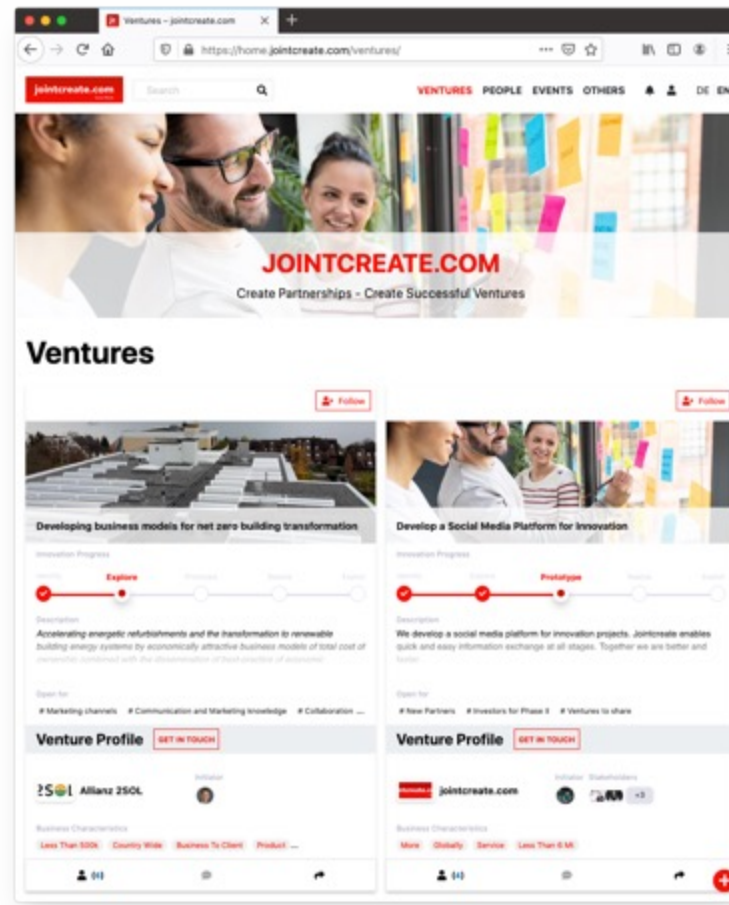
Ventures – jointcreate.com

https://home.jointcreate.com/ventures/

jointcreate.com

Search

VENTURES PEOPLE EVENTS OTHERS DE EN

JOINTCREATE.COM

Create Partnerships - Create Successful Ventures

Ventures

Follow

Developing business models for net zero building transformation

Innovation Progress

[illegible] Explore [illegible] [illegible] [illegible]

Description

Accelerating energetic refurbishments and the transformation to renewable building energy systems by economically attractive business models of total cost of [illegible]

Open for

# Marketing channels # Communication and Marketing knowledge # Collaboration ...

Venture Profile GET IN TOUCH

2SOL Allianz 2SOL

Initiator

Business Characteristics

Less Than 500k Country Wide Business To Client Product ...

Follow

Develop a Social Media Platform for Innovation

Innovation Progress

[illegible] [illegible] Prototype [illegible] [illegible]

Description

We develop a social media platform for innovation projects. Jointcreate enables quick and easy information exchange at all stages. Together we are better and faster.

Open for

# New Partners # Investors for Phase II # Ventures to share

Venture Profile GET IN TOUCH

jointcreate.com

Initiator Stakeholders

+3

Business Characteristics

More Globally Service Less Than 5 Mi